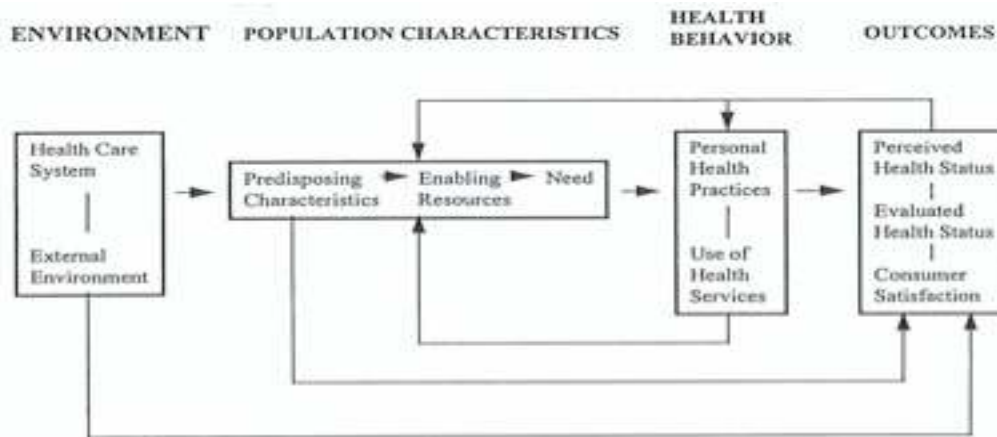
ENVIRONMENT

POPULATION CHARACTERISTICS

HEALTH BEHAVIOR

OUTCOMES

Health Care System

External Environment

Predisposing Characteristics

Enabling Resources

Need

Personal Health Practices

Use of Health Services

Perceived Health Status

Evaluated Health Status

Consumer Satisfaction